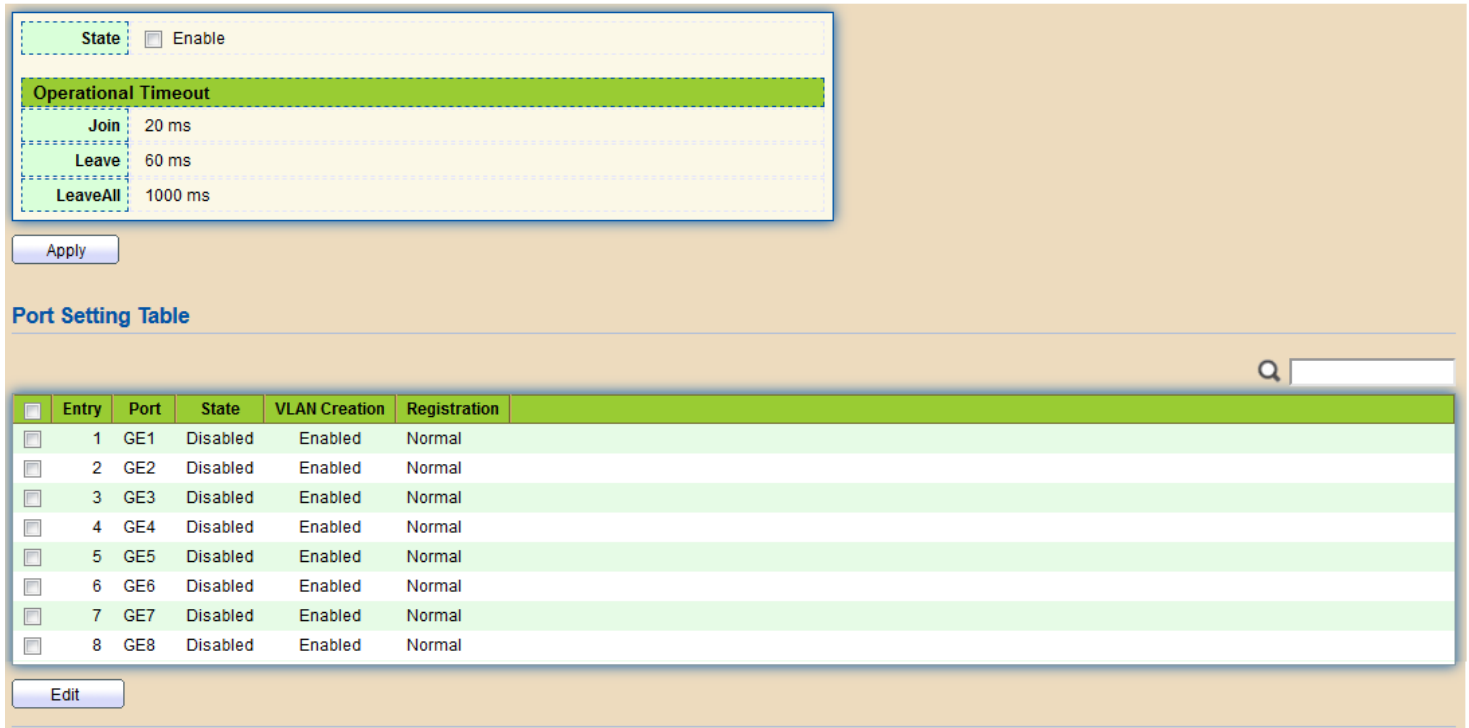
State Enable

Operational Timeout

Join 20 ms

Leave 60 ms

LeaveAll 1000 ms

Apply

Port Setting Table

| | Entry | Port | State | VLAN Creation | Registration |
|---|---|---|---|---|---|
| | 1 | GE1 | Disabled | Enabled | Normal |
| | 2 | GE2 | Disabled | Enabled | Normal |
| | 3 | GE3 | Disabled | Enabled | Normal |
| | 4 | GE4 | Disabled | Enabled | Normal |
| | 5 | GE5 | Disabled | Enabled | Normal |
| | 6 | GE6 | Disabled | Enabled | Normal |
| | 7 | GE7 | Disabled | Enabled | Normal |
| | 8 | GE8 | Disabled | Enabled | Normal |

Edit